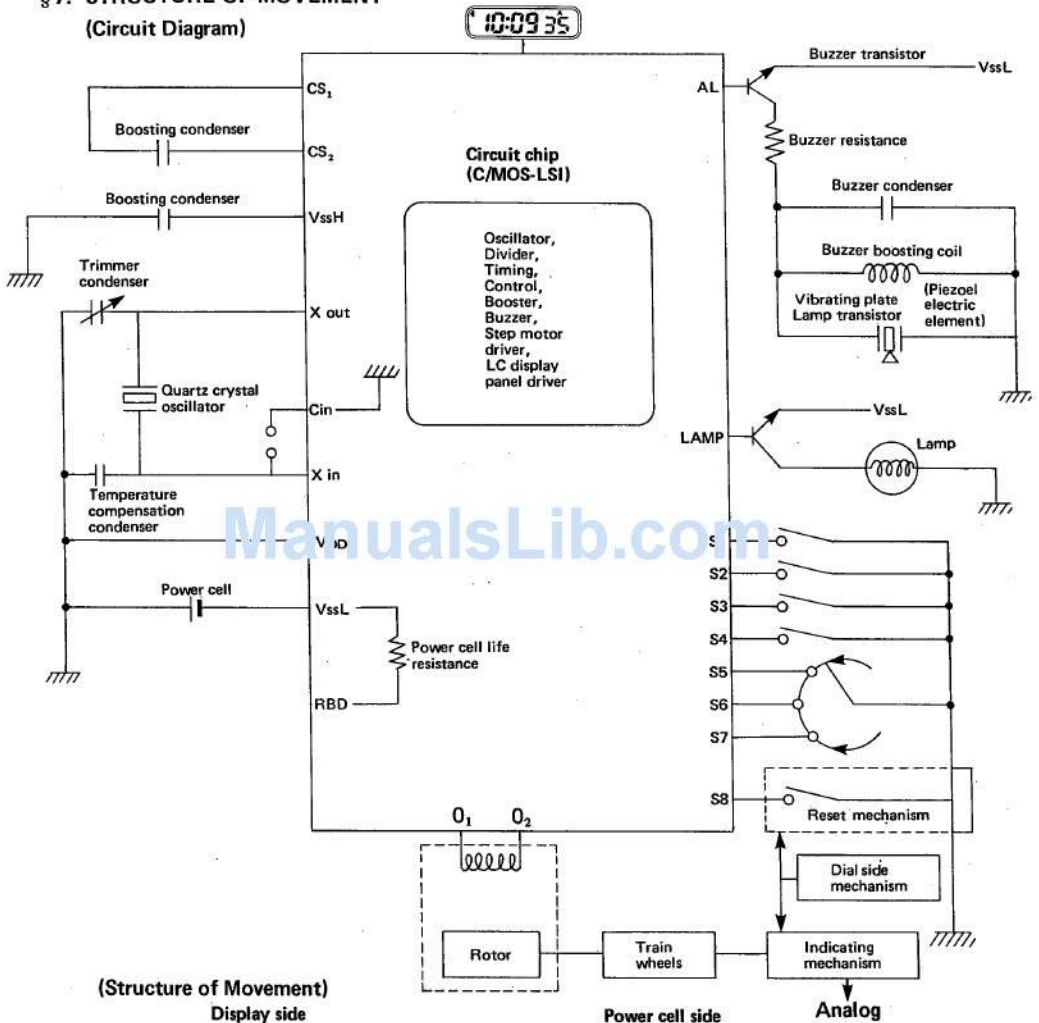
§7. STRUCTURE OF MOVEMENT
(Circuit Diagram)

10:09 35

CS$_1$
Boosting condenser
CS$_2$
Boosting condenser
VssH
Trimmer condenser
X out
Quartz crystal oscillator
Cin
X in
Temperature compensation condenser
VDD
Power cell
VssL
Power cell life resistance
RBD

Circuit chip (C/MOS-LSI)

Oscillator, Divider, Timing, Control, Booster, Buzzer, Step motor driver, LC display panel driver

AL
Buzzer transistor
VssL
Buzzer resistance
Buzzer condenser
Buzzer boosting coil
Vibrating plate
Lamp transistor
(Piezoel electric element)
LAMP
VssL
Lamp
S1
S2
S3
S4
S5
S6
S7
S8
Reset mechanism
Dial side mechanism

ManualsLib.com

O$_1$ O$_2$
Rotor
Train wheels
Indicating mechanism
Analog

(Structure of Movement)
Display side
Power cell side